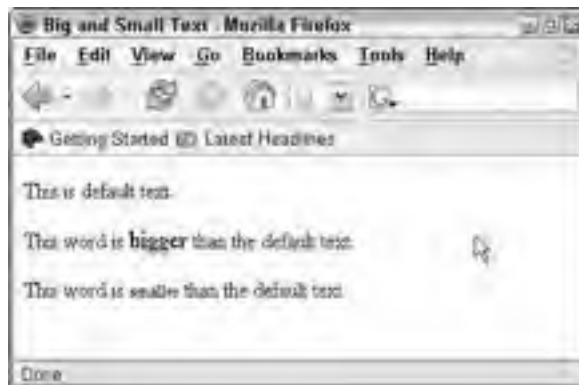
Big and Small Text - Mozilla Firefox

File Edit View Go Bookmarks Tools Help

Getting Started Latest Headlines

This is default text.

This word is **bigger** than the default text.

This word is smaller than the default text.

Done